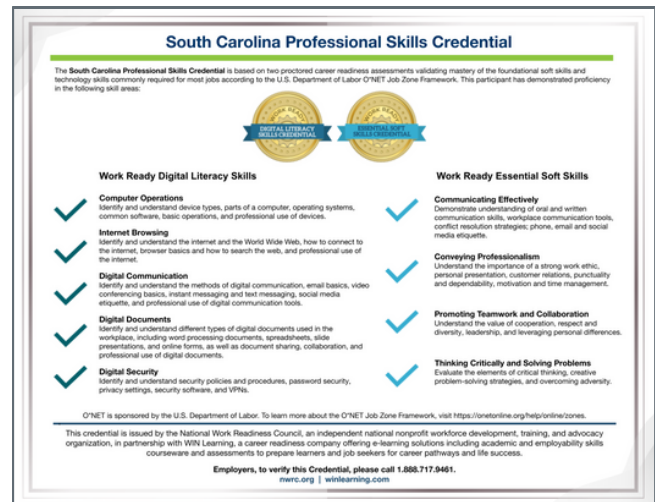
South Carolina Professional Skills Credential

The **South Carolina Professional Skills Credential** is based on two proctored career readiness assessments validating mastery of the foundational soft skills and technology skills commonly required for most jobs according to the U.S. Department of Labor O*NET Job Zone Framework. This participant has demonstrated proficiency in the following skill areas:

WORK READY DIGITAL LITERACY SKILLS CREDENTIAL

WORK READY ESSENTIAL SOFT SKILLS CREDENTIAL

Work Ready Digital Literacy Skills

**Computer Operations**
Identify and understand device types, parts of a computer, operating systems, common software, basic operations, and professional use of devices.

**Internet Browsing**
Identify and understand the internet and the World Wide Web, how to connect to the internet, browser basics and how to search the web, and professional use of the internet.

**Digital Communication**
Identify and understand the methods of digital communication, email basics, video conferencing basics, instant messaging and text messaging, social media etiquette, and professional use of digital communication tools.

**Digital Documents**
Identify and understand different types of digital documents used in the workplace, including word processing documents, spreadsheets, slide presentations, and online forms, as well as document sharing, collaboration, and professional use of digital documents.

**Digital Security**
Identify and understand security policies and procedures, password security, privacy settings, security software, and VPNs.

Work Ready Essential Soft Skills

**Communicating Effectively**
Demonstrate understanding of oral and written communication skills, workplace communication tools, conflict resolution strategies; phone, email and social media etiquette.

**Conveying Professionalism**
Understand the importance of a strong work ethic, personal presentation, customer relations, punctuality and dependability, motivation and time management.

**Promoting Teamwork and Collaboration**
Understand the value of cooperation, respect and diversity, leadership, and leveraging personal differences.

**Thinking Critically and Solving Problems**
Evaluate the elements of critical thinking, creative problem-solving strategies, and overcoming adversity.

O*NET is sponsored by the U.S. Department of Labor. To learn more about the O*NET Job Zone Framework, visit https://onetonline.org/help/online/zones.

This credential is issued by the National Work Readiness Council, an independent national nonprofit workforce development, training, and advocacy organization, in partnership with WIN Learning, a career readiness company offering e-learning solutions including academic and employability skills courseware and assessments to prepare learners and job seekers for career pathways and life success.

**Employers, to verify this Credential, please call 1.888.717.9461.**
**nwrc.org | winlearning.com**